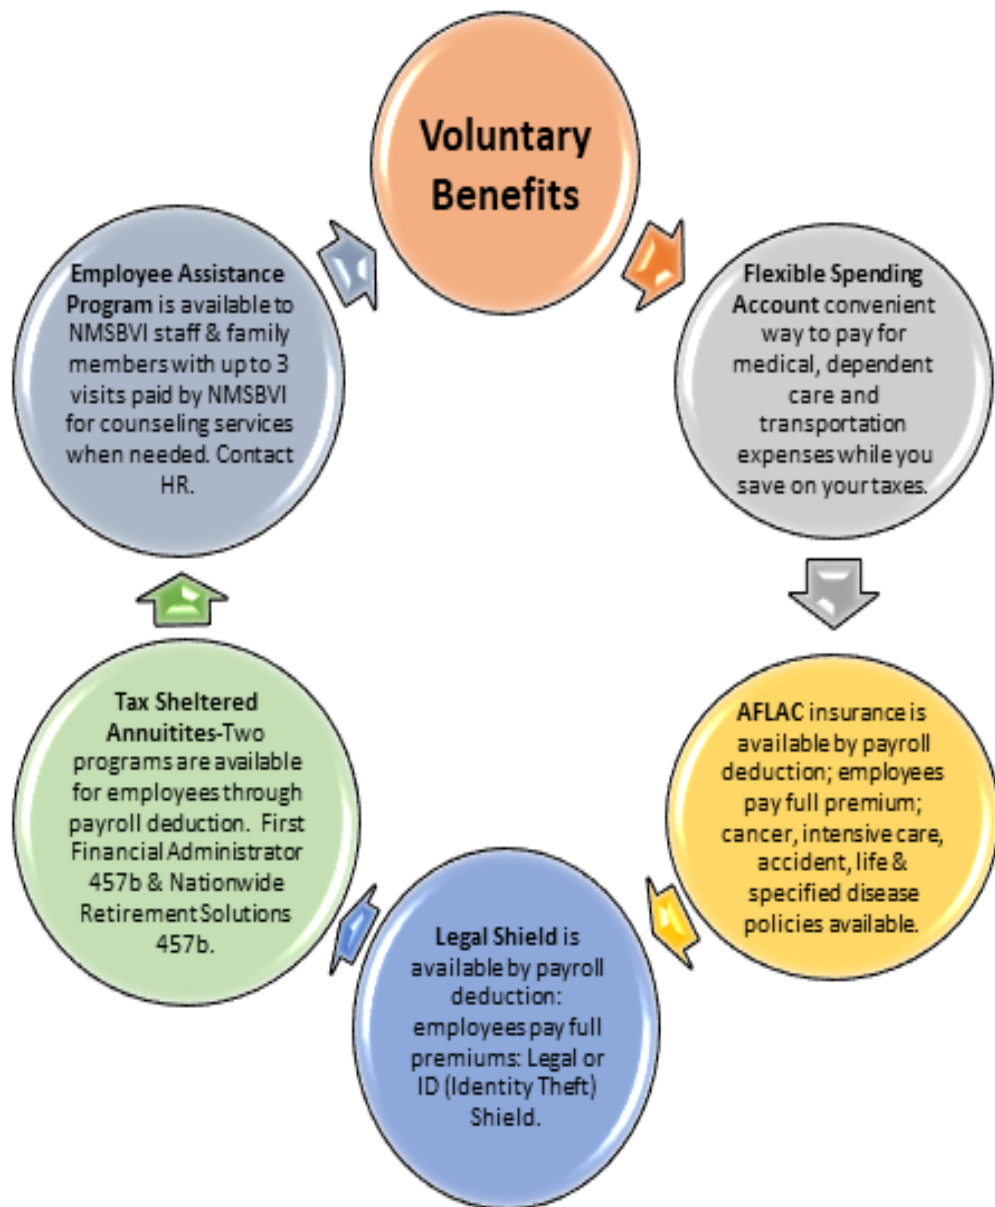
Voluntary Benefits

Flexible Spending Account convenient way to pay for medical, dependent care and transportation expenses while you save on your taxes.

AFLAC insurance is available by payroll deduction; employees pay full premium; cancer, intensive care, accident, life & specified disease policies available.

Legal Shield is available by payroll deduction: employees pay full premiums: Legal or ID (Identity Theft) Shield.

Tax Sheltered Annuitites-Two programs are available for employees through payroll deduction. First Financial Administrator 457b & Nationwide Retirement Solutions 457b.

Employee Assistance Program is available to NMSBVI staff & family members with up to 3 visits paid by NMSBVI for counseling services when needed. Contact HR.